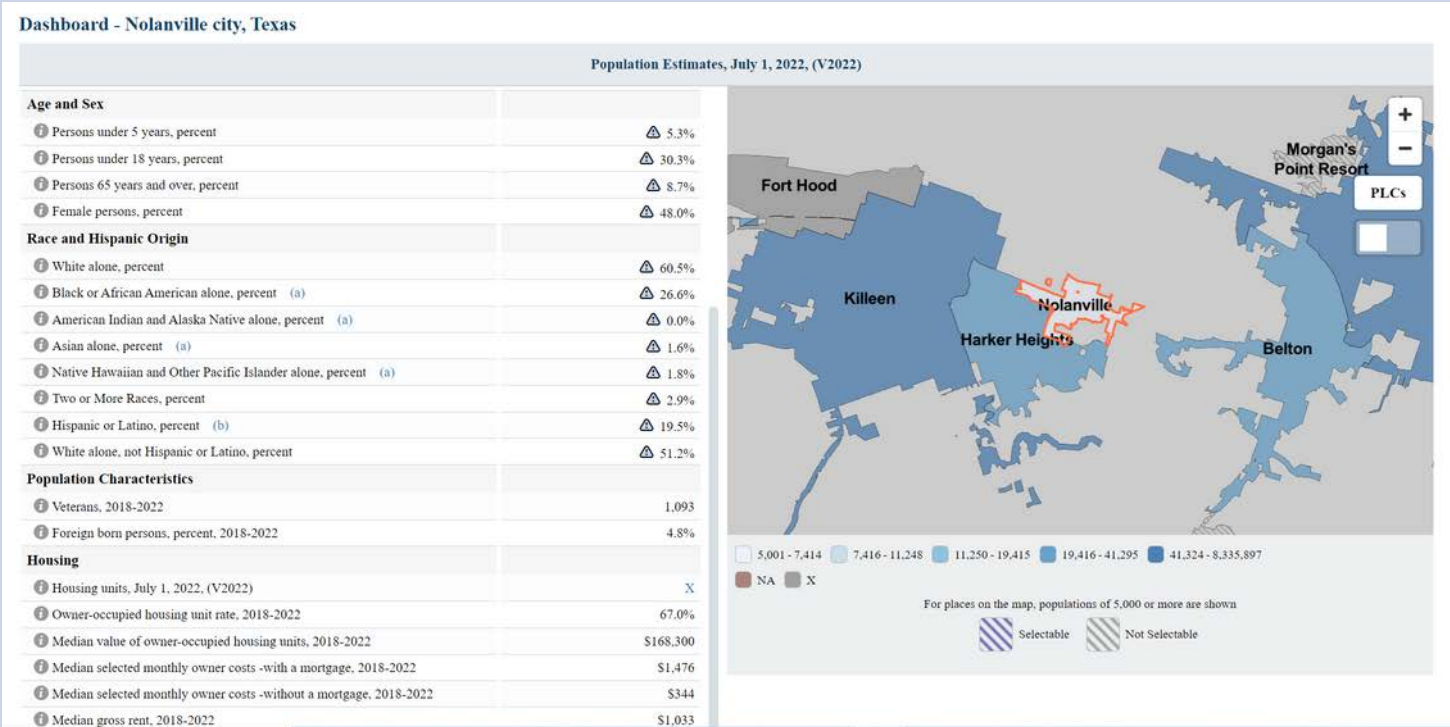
Dashboard - Nolanville city, Texas

Population Estimates, July 1, 2022, (V2022)

| Age and Sex | |
|---|---|
| Persons under 5 years, percent | 5.3% |
| Persons under 18 years, percent | 30.3% |
| Persons 65 years and over, percent | 8.7% |
| Female persons, percent | 48.0% |
| **Race and Hispanic Origin** | |
| White alone, percent | 60.5% |
| Black or African American alone, percent (a) | 26.6% |
| American Indian and Alaska Native alone, percent (a) | 0.0% |
| Asian alone, percent (a) | 1.6% |
| Native Hawaiian and Other Pacific Islander alone, percent (a) | 1.8% |
| Two or More Races, percent | 2.9% |
| Hispanic or Latino, percent (b) | 19.5% |
| White alone, not Hispanic or Latino, percent | 51.2% |
| **Population Characteristics** | |
| Veterans, 2018-2022 | 1,093 |
| Foreign born persons, percent, 2018-2022 | 4.8% |
| **Housing** | |
| Housing units, July 1, 2022, (V2022) | X |
| Owner-occupied housing unit rate, 2018-2022 | 67.0% |
| Median value of owner-occupied housing units, 2018-2022 | $168,300 |
| Median selected monthly owner costs -with a mortgage, 2018-2022 | $1,476 |
| Median selected monthly owner costs -without a mortgage, 2018-2022 | $344 |
| Median gross rent, 2018-2022 | $1,033 |

+
−
PLCs
Morgan's Point Resort
Fort Hood
Killeen
Nolanville
Harker Heights
Belton

5,001 - 7,414
7,416 - 11,248
11,250 - 19,415
19,416 - 41,295
41,324 - 8,335,897
NA
X

For places on the map, populations of 5,000 or more are shown
Selectable
Not Selectable